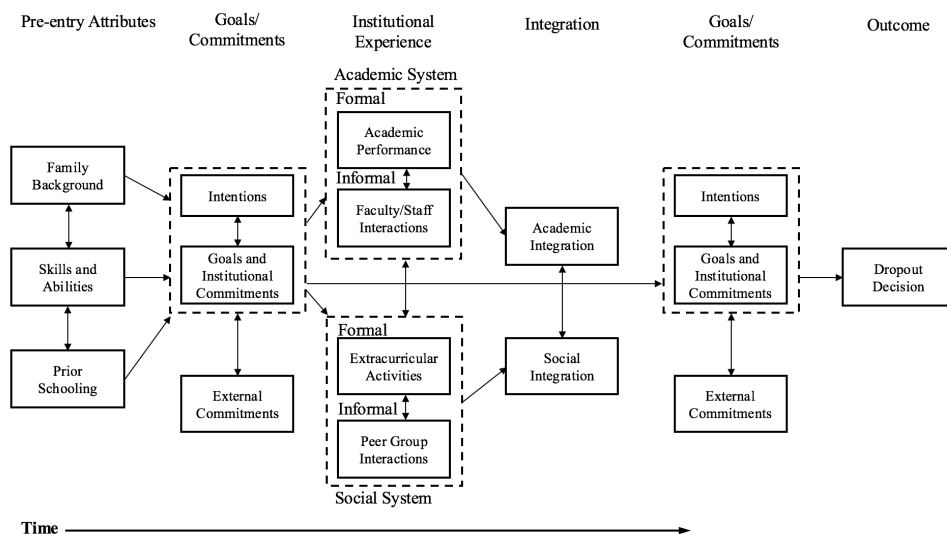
Pre-entry Attributes

Goals/ Commitments

Institutional Experience

Integration

Goals/ Commitments

Outcome

Academic System

Formal

Academic Performance

Informal

Faculty/Staff Interactions

Family Background

Skills and Abilities

Prior Schooling

Intentions

Goals and Institutional Commitments

External Commitments

Academic Integration

Social Integration

Formal

Extracurricular Activities

Informal

Peer Group Interactions

Social System

Intentions

Goals and Institutional Commitments

External Commitments

Dropout Decision

Time